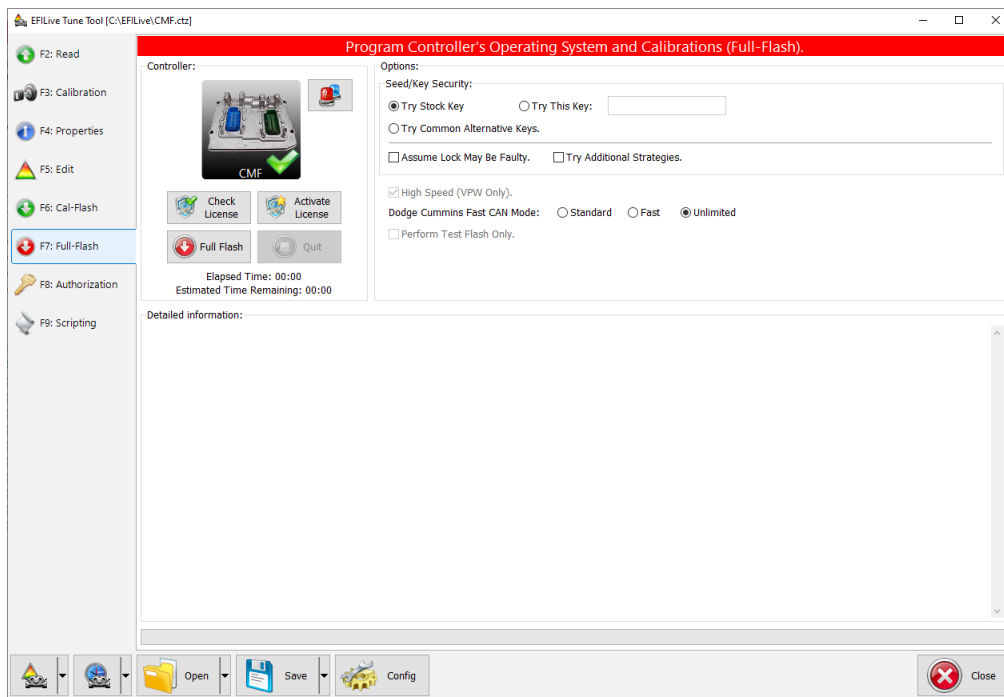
EFILive Tune Tool [C:\EFILive\CMF.ctz]

F2: Read
F3: Calibration
F4: Properties
F5: Edit
F6: Cal-Flash
F7: Full-Flash
F8: Authorization
F9: Scripting

Program Controller's Operating System and Calibrations (Full-Flash).

Controller:

CMF

Check License
Activate License
Full Flash
Quit

Elapsed Time: 00:00
Estimated Time Remaining: 00:00

Options:
Seed/Key Security:
Try Stock Key
Try This Key:
Try Common Alternative Keys.
Assume Lock May Be Faulty.
Try Additional Strategies.

High Speed (VPW Only).
Dodge Cummins Fast CAN Mode: Standard Fast Unlimited
Perform Test Flash Only.

Detailed information:

Open
Save
Config
Close